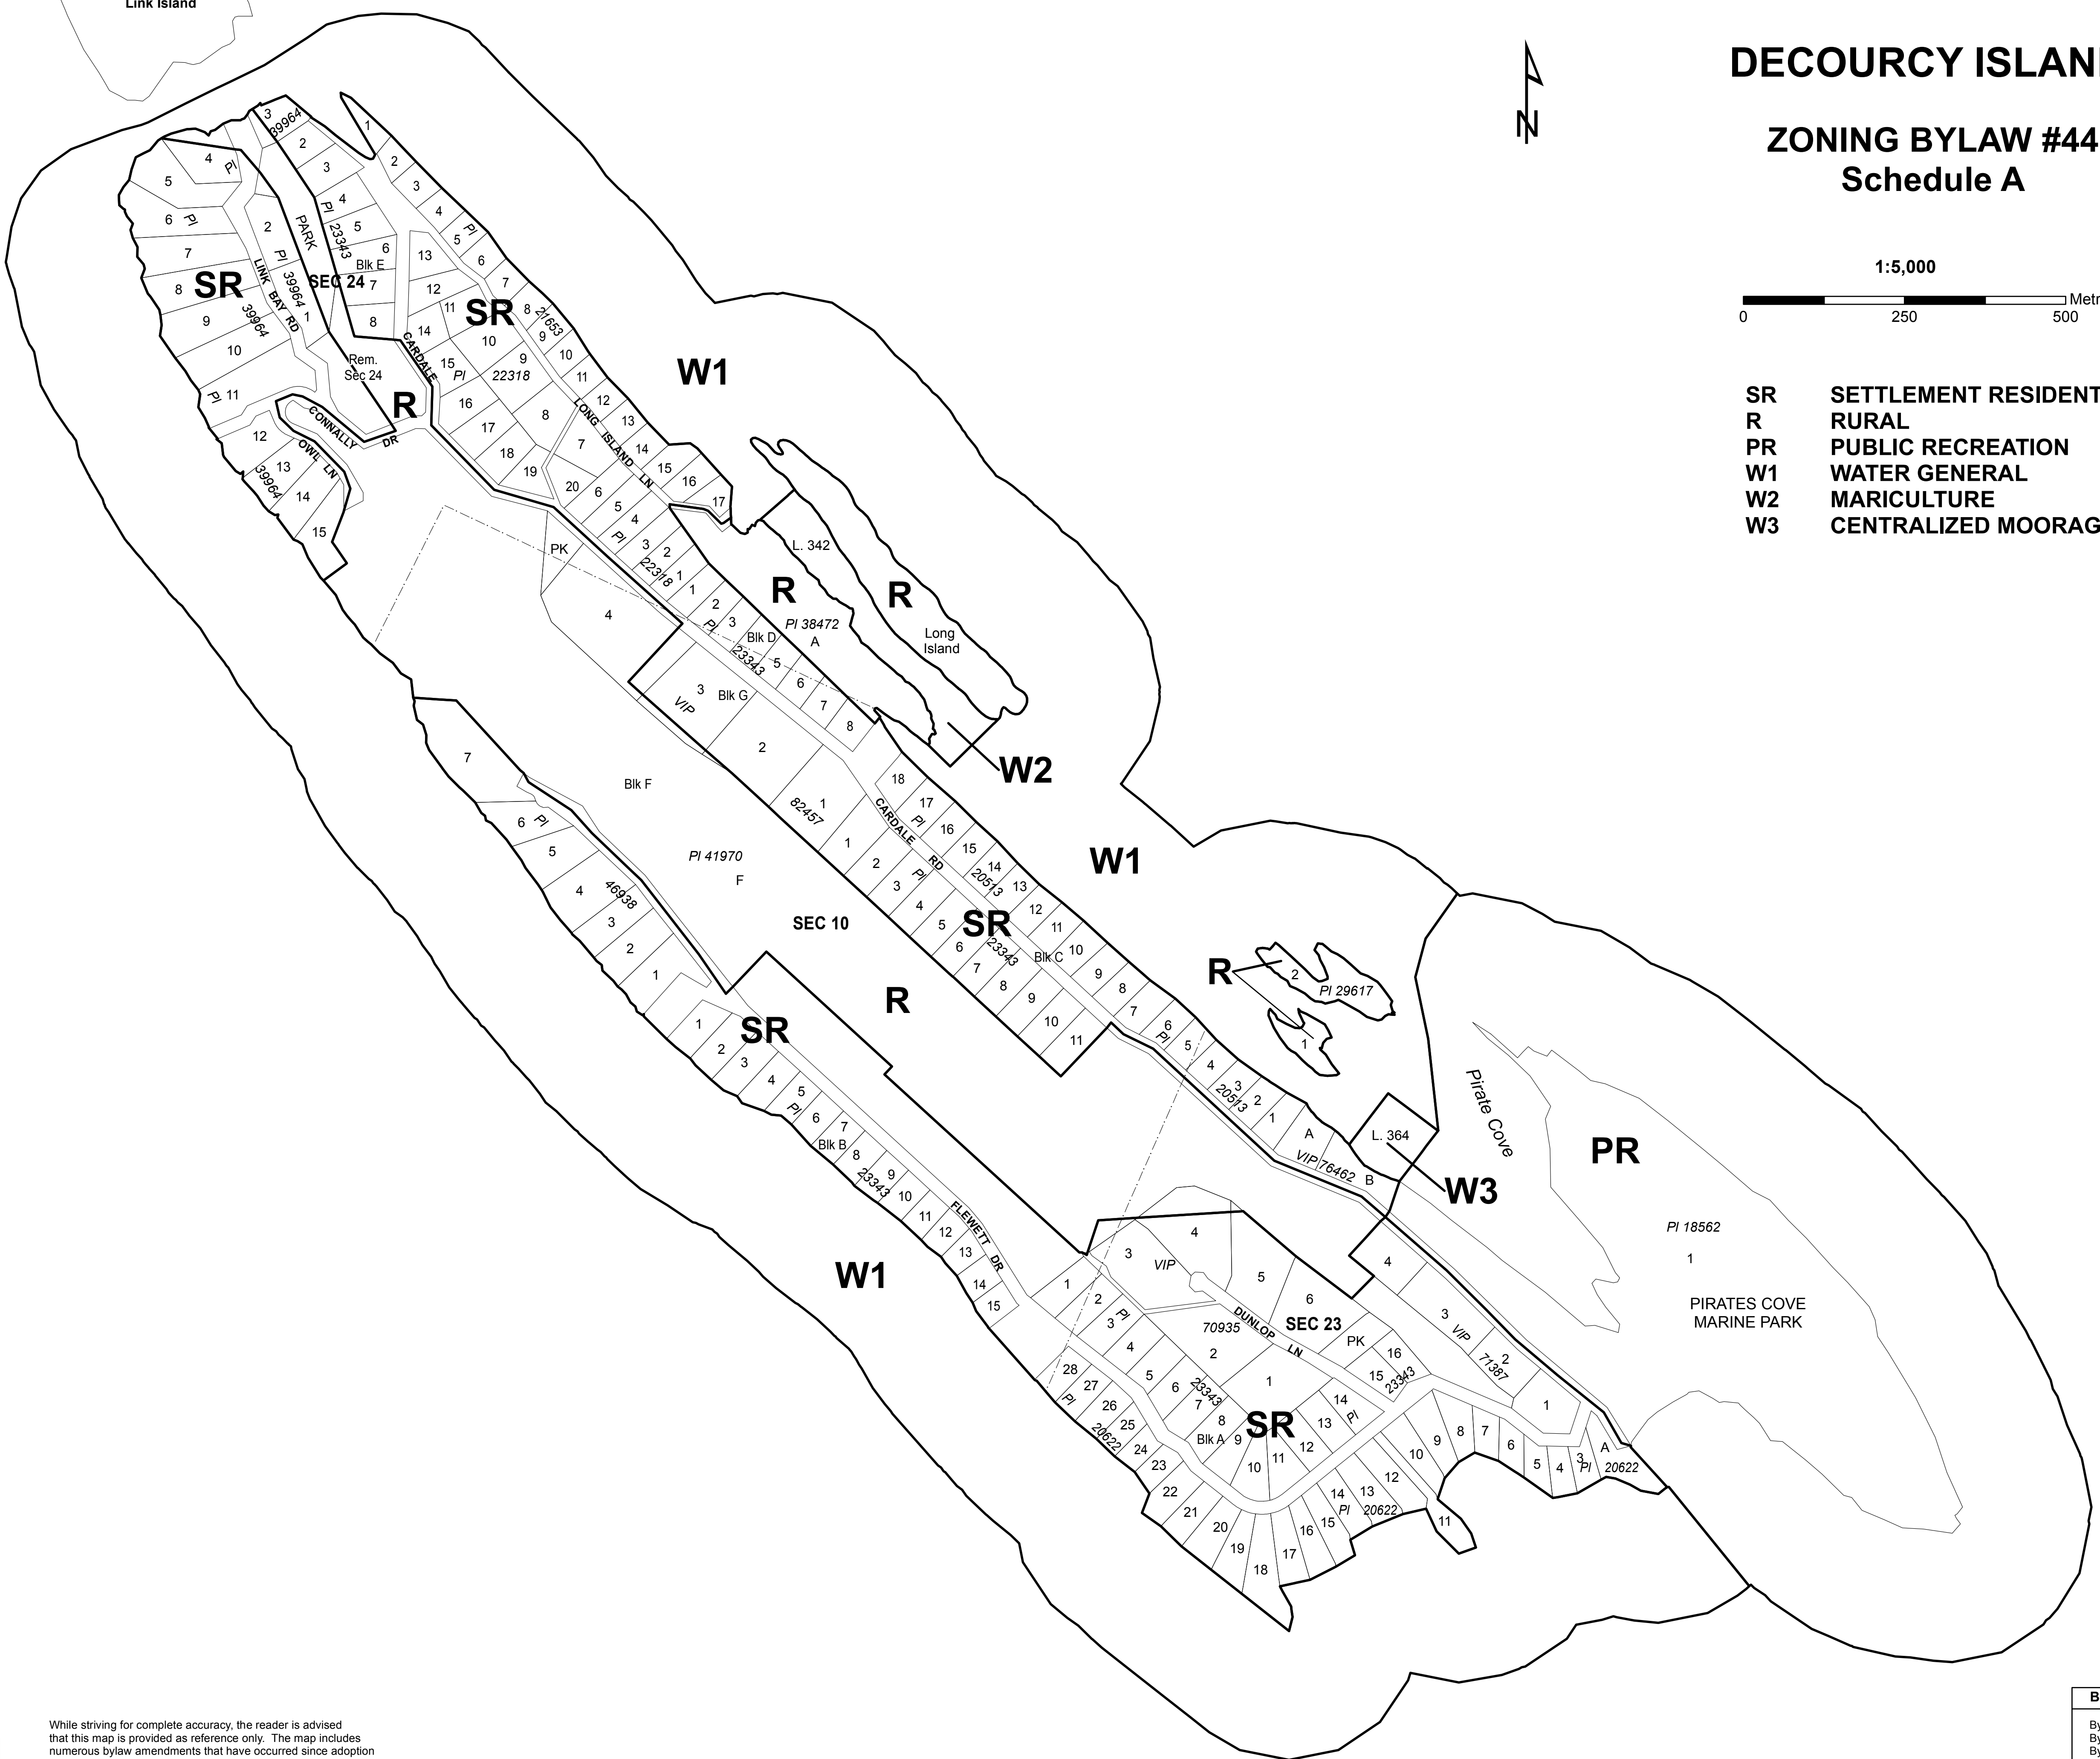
Link Island

DECOURCY ISLAN

N

ZONING BYLAW #44
Schedule A

1:5,000

0 250 500 Metr

SR SETTLEMENT RESIDENT
R RURAL
PR PUBLIC RECREATION
W1 WATER GENERAL
W2 MARICULTURE
W3 CENTRALIZED MOORAG

SR
SR
SR
SR
SR
R
R
R
R
R
W1
W1
W1
W2
W3
PR

SEC 24
SEC 10
SEC 23

LINK BAY RD
CARDALE RD
LONG ISLAND LN
CONNALLY DR
OWL LN
FLEWETT DR
DUNLOP LN

PARK
Rem. Sec 24
PK
Blk E
Blk D
Blk G
Blk F
Blk C
Blk B
Blk A

Pl 39964
Pl 23343
Pl 21653
Pl 22318
Pl 38472
VIP 82457
Pl 41970
Pl 20513
Pl 46938
Pl 29617
VIP 76462
VIP 70935
VIP 71387
Pl 20622
Pl 18562

L. 342
Long Island
L. 364
Pirate Cove
PIRATES COVE MARINE PARK

While striving for complete accuracy, the reader is advised that this map is provided as reference only. The map includes numerous bylaw amendments that have occurred since adoption

B
By
By